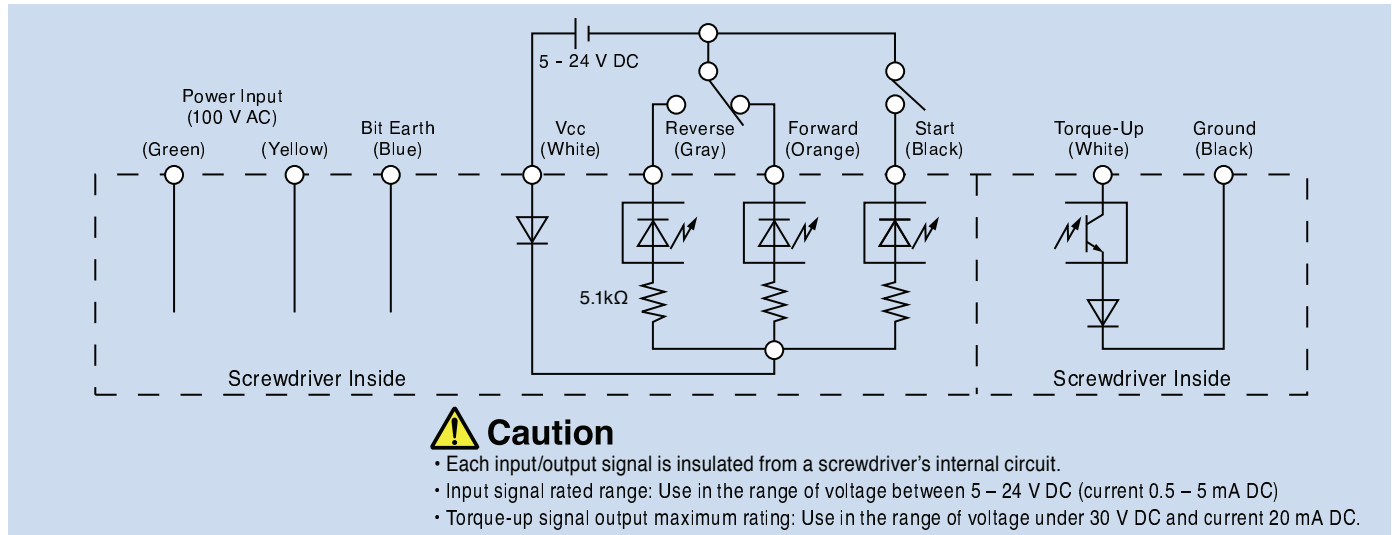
5 - 24 V DC

Power Input (100 V AC)

(Green) (Yellow)

Bit Earth (Blue)

Vcc (White)

Reverse (Gray)

Forward (Orange)

Start (Black)

Torque-Up (White)

Ground (Black)

5.1kΩ

Screwdriver Inside

Screwdriver Inside

Caution

・Each input/output signal is insulated from a screwdriver's internal circuit.

・Input signal rated range: Use in the range of voltage between 5 – 24 V DC (current 0.5 – 5 mA DC)

・Torque-up signal output maximum rating: Use in the range of voltage under 30 V DC and current 20 mA DC.